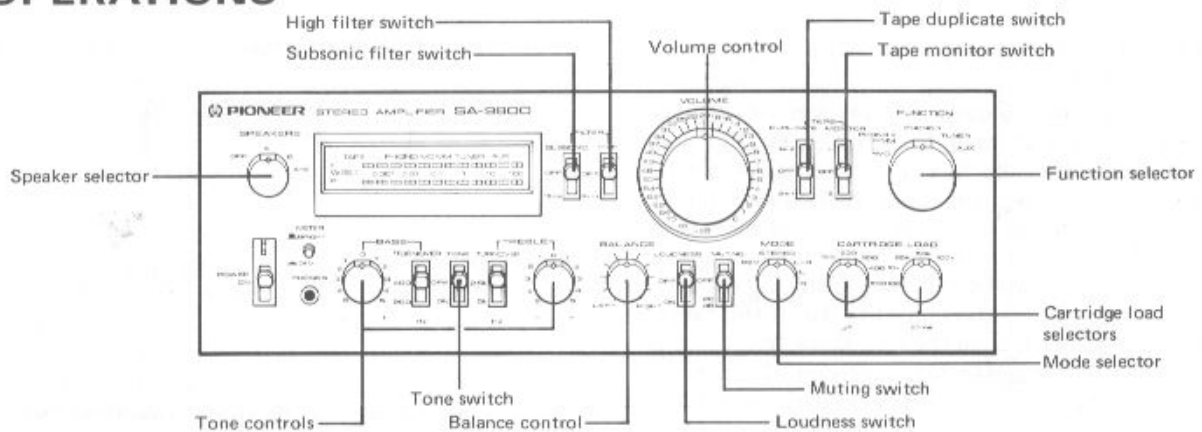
OPERATIONS

High filter switch
Subsonic filter switch
Volume control
Tape duplicate switch
Tape monitor switch

PIONEER STEREO AMPLIFIER SA-9800
SPEAKERS
VOLUME
FUNCTION
FILTER
MODE
CARTRIDGE LOAD
BALANCE
BASS
TREBLE
POWER
LOUDNESS
MUTING

Speaker selector
Function selector
Cartridge load selectors
Mode selector
Muting switch
Tone switch
Tone controls
Balance control
Loudness switch